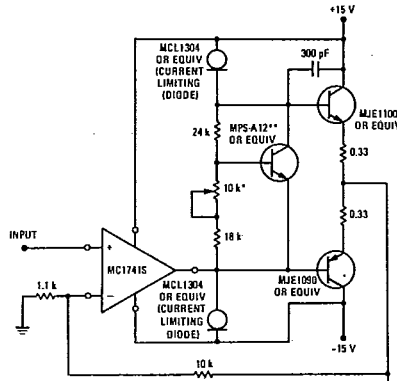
+15 V

MCL1304 OR EQUIV (CURRENT LIMITING DIODE)

300 pF

MJE1100 OR EQUIV

24 k

MPS-A12** OR EQUIV

0.33

10 k*

0.33

INPUT

18 k

+

MC1741S

−

1.1 k

MCL1304 OR EQUIV (CURRENT LIMITING DIODE)

MJE1090 OR EQUIV

-15 V

10 k